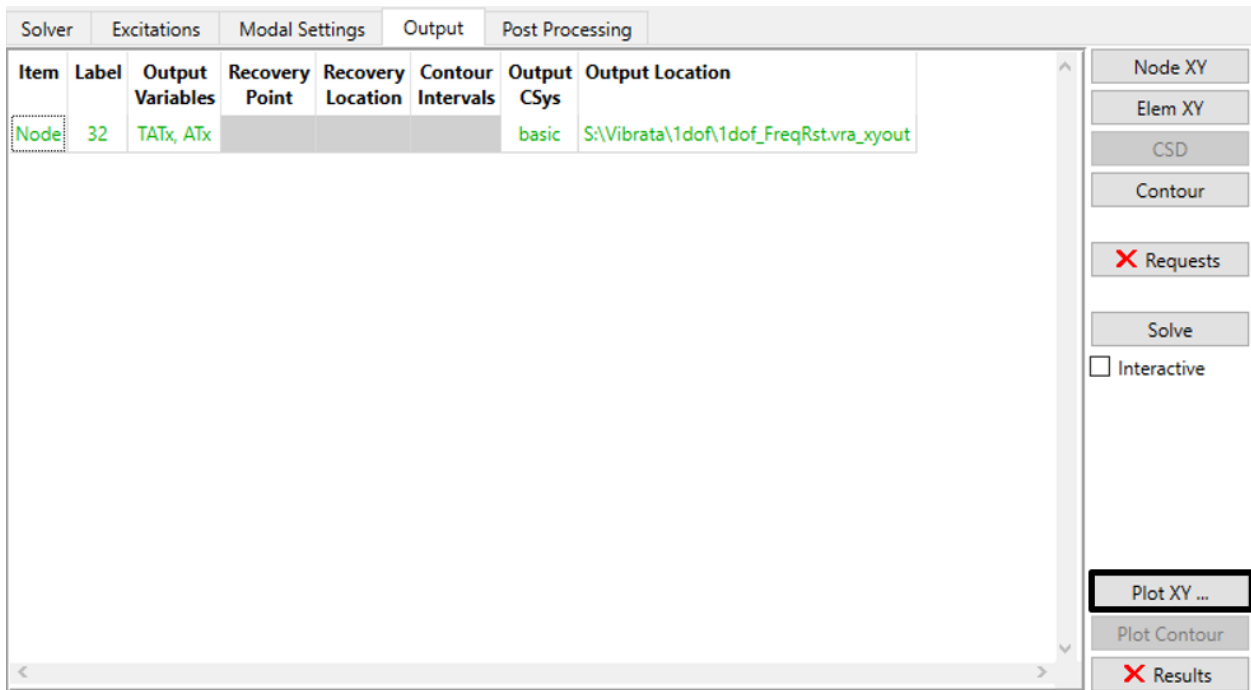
Solver | Excitations | Modal Settings | Output | Post Processing

| Item | Label | Output Variables | Recovery Point | Recovery Location | Contour Intervals | Output CSys | Output Location |
|---|---|---|---|---|---|---|---|
| Node | 32 | TATx, ATx | | | | basic | S:\Vibrata\1dof\1dof_FreqRst.vra_xyout |

Node XY
Elem XY
CSD
Contour
Requests
Solve
Interactive
Plot XY ...
Plot Contour
Results